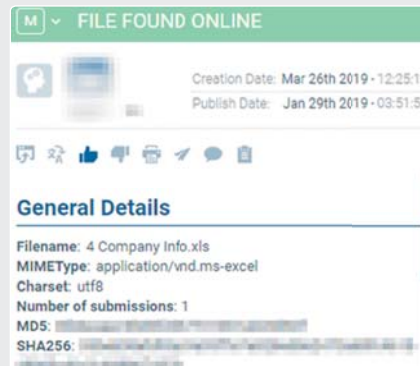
M FILE FOUND ONLINE

Creation Date: Mar 26th 2019 - 12:25:1
Publish Date: Jan 29th 2019 - 03:51:5

General Details

Filename: 4 Company Info.xls
MIMEType: application/vnd.ms-excel
Charset: utf8
Number of submissions: 1
MD5: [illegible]
SHA256: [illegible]